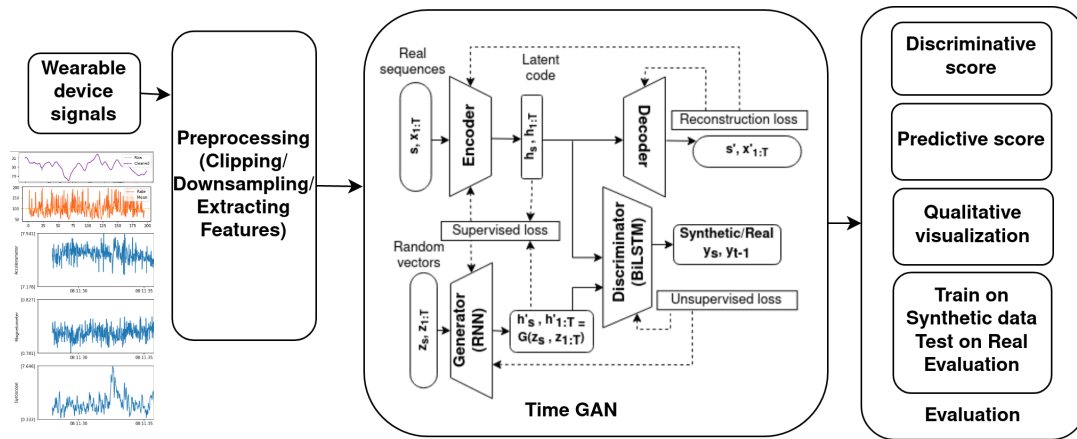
Wearable device signals

Preprocessing (Clipping/ Downsampling/ Extracting Features)

Real sequences

Latent code

$s, x_{1:T}$

Encoder

$h_s, h_{1:T}$

Decoder

Reconstruction loss

$s', x'_{1:T}$

Supervised loss

Discriminator (BiLSTM)

Synthetic/Real $y_S, y_{t-1}$

Random vectors

$z_S, z_{1:T}$

Generator (RNN)

$h'_S, h'_{1:T} = G(z_S, z_{1:T})$

Unsupervised loss

Time GAN

Discriminative score

Predictive score

Qualitative visualization

Train on Synthetic data Test on Real Evaluation

Evaluation